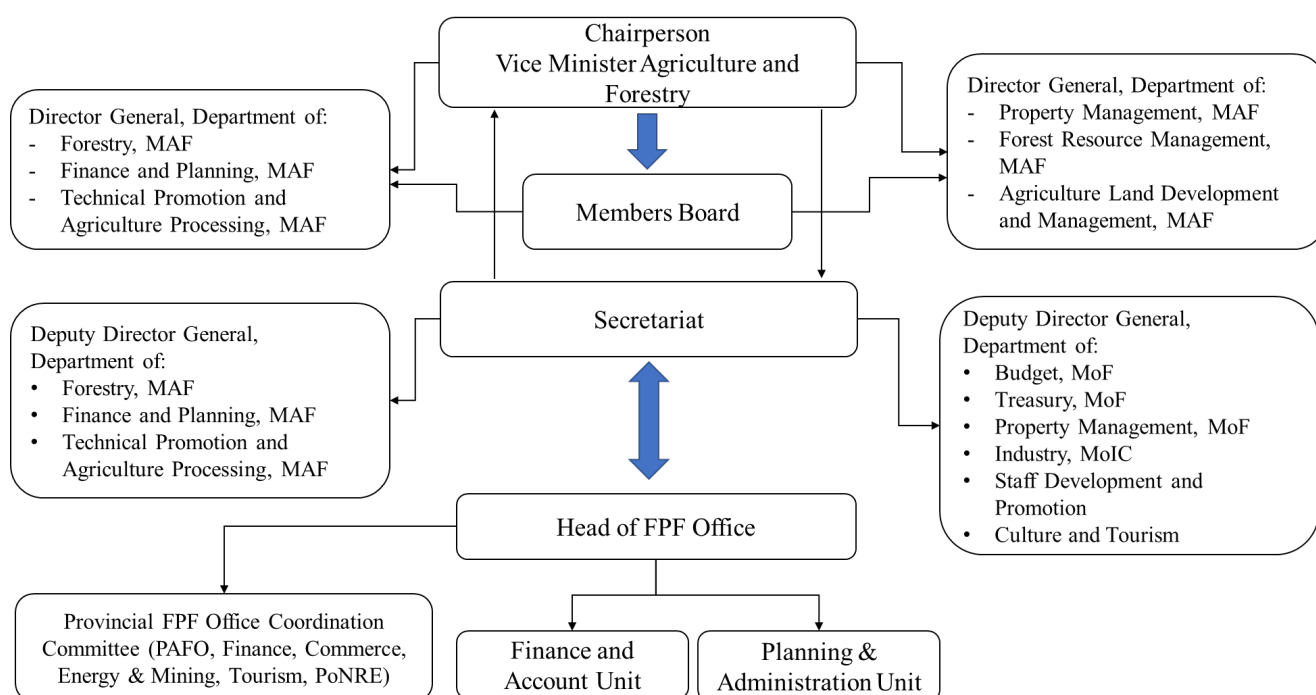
Chairperson
Vice Minister Agriculture and Forestry

Director General, Department of:
- Forestry, MAF
- Finance and Planning, MAF
- Technical Promotion and Agriculture Processing, MAF

Members Board

Director General, Department of:
- Property Management, MAF
- Forest Resource Management, MAF
- Agriculture Land Development and Management, MAF

Secretariat

Deputy Director General, Department of:
• Forestry, MAF
• Finance and Planning, MAF
• Technical Promotion and Agriculture Processing, MAF

Deputy Director General, Department of:
• Budget, MoF
• Treasury, MoF
• Property Management, MoF
• Industry, MoIC
• Staff Development and Promotion
• Culture and Tourism

Head of FPF Office

Provincial FPF Office Coordination Committee (PAFO, Finance, Commerce, Energy & Mining, Tourism, PoNRE)

Finance and Account Unit

Planning & Administration Unit